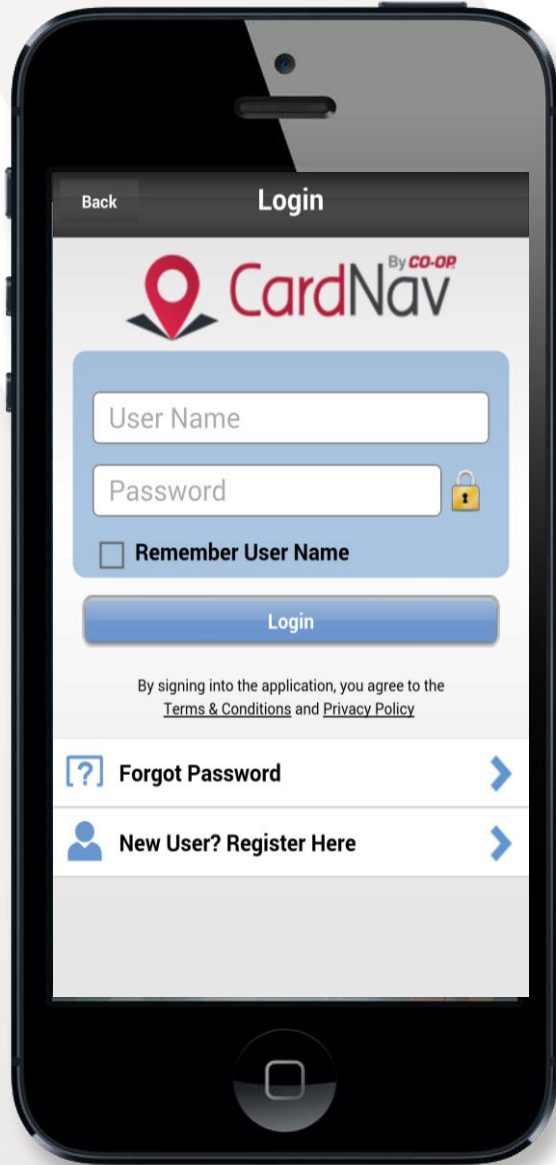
Back
Login

CardNav By CO-OP

User Name
Password
Remember User Name

Login

By signing into the application, you agree to the Terms & Conditions and Privacy Policy

Forgot Password

New User? Register Here